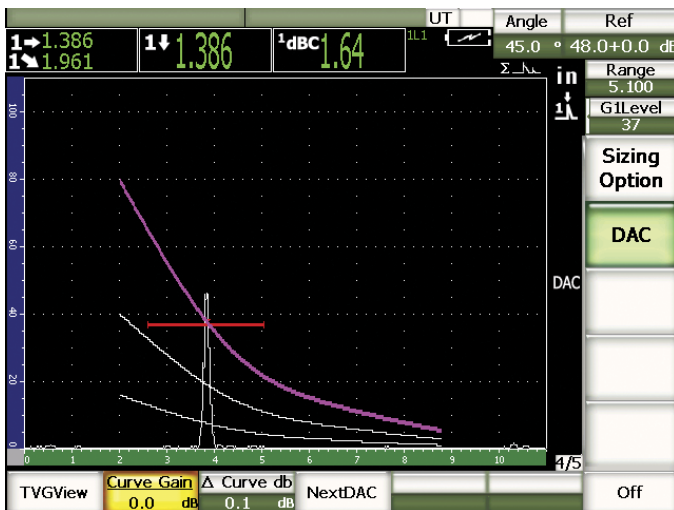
UT
Angle
Ref
1→1.386
1↘1.961
1↓ 1.386
1dBC 1.64
1L1
45.0 °
48.0+0.0 dB
in
Range
5.100
G1Level
37
Sizing Option
DAC
DAC
100
80
60
40
20
0
0 1 2 3 4 5 6 7 8 9 10
4/5
TVGView
Curve Gain
0.0 dB
Δ Curve db
0.1 dB
NextDAC
Off